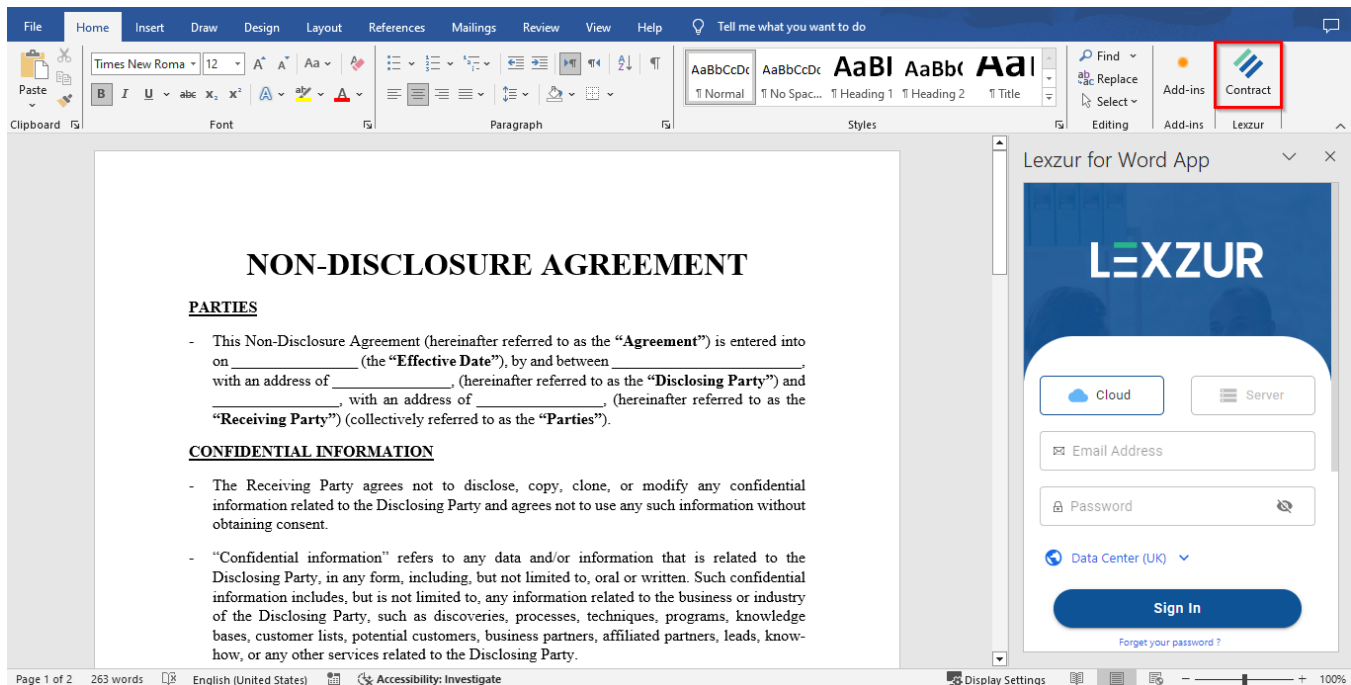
File Home Insert Draw Design Layout References Mailings Review View Help Tell me what you want to do

Paste
Clipboard
Times New Roma 12
Font
Paragraph
AaBbCcDc ¶ Normal
AaBbCcDc ¶ No Spac...
AaBl ¶ Heading 1
AaBb( ¶ Heading 2
Aal ¶ Title
Styles
Find
Replace
Select
Editing
Add-ins
Add-ins
Contract
Lexzur

NON-DISCLOSURE AGREEMENT

PARTIES

- This Non-Disclosure Agreement (hereinafter referred to as the **“Agreement”**) is entered into on ________________ (the **“Effective Date”**), by and between __________________________, with an address of ________________, (hereinafter referred to as the **“Disclosing Party”**) and ________________, with an address of ________________, (hereinafter referred to as the **“Receiving Party”**) (collectively referred to as the **“Parties”**).

CONFIDENTIAL INFORMATION

- The Receiving Party agrees not to disclose, copy, clone, or modify any confidential information related to the Disclosing Party and agrees not to use any such information without obtaining consent.

- “Confidential information” refers to any data and/or information that is related to the Disclosing Party, in any form, including, but not limited to, oral or written. Such confidential information includes, but is not limited to, any information related to the business or industry of the Disclosing Party, such as discoveries, processes, techniques, programs, knowledge bases, customer lists, potential customers, business partners, affiliated partners, leads, know-how, or any other services related to the Disclosing Party.

Lexzur for Word App

LEXZUR

Cloud
Server
Email Address
Password
Data Center (UK)
Sign In
Forget your password ?

Page 1 of 2 263 words English (United States) Accessibility: Investigate Display Settings 100%